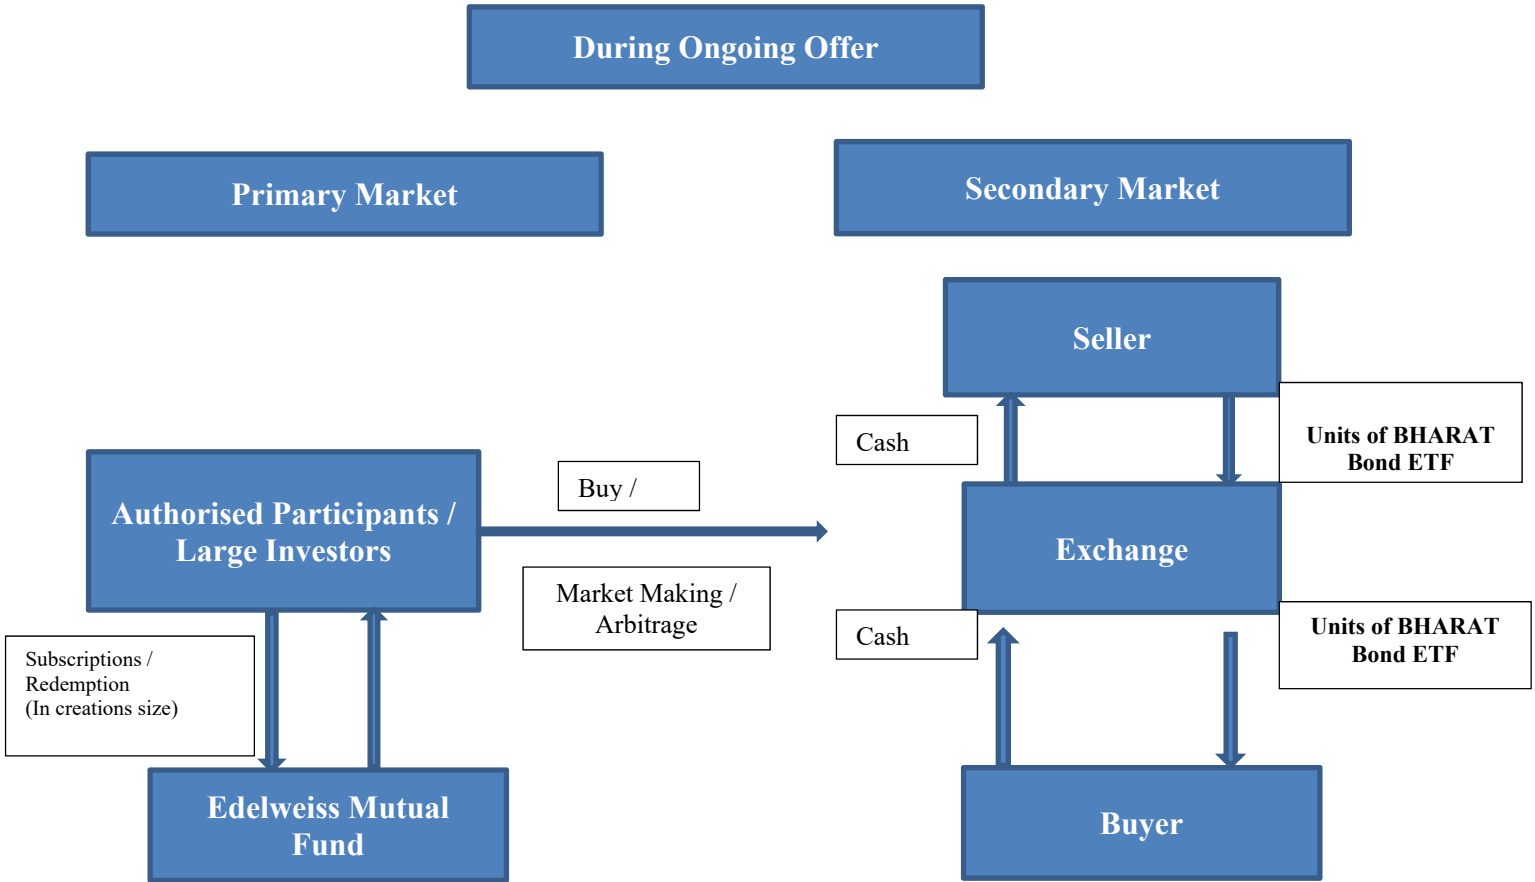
During Ongoing Offer

Primary Market

Secondary Market

Seller

Cash

Units of BHARAT Bond ETF

Buy /

Authorised Participants / Large Investors

Exchange

Market Making / Arbitrage

Cash

Units of BHARAT Bond ETF

Subscriptions / Redemption (In creations size)

Edelweiss Mutual Fund

Buyer